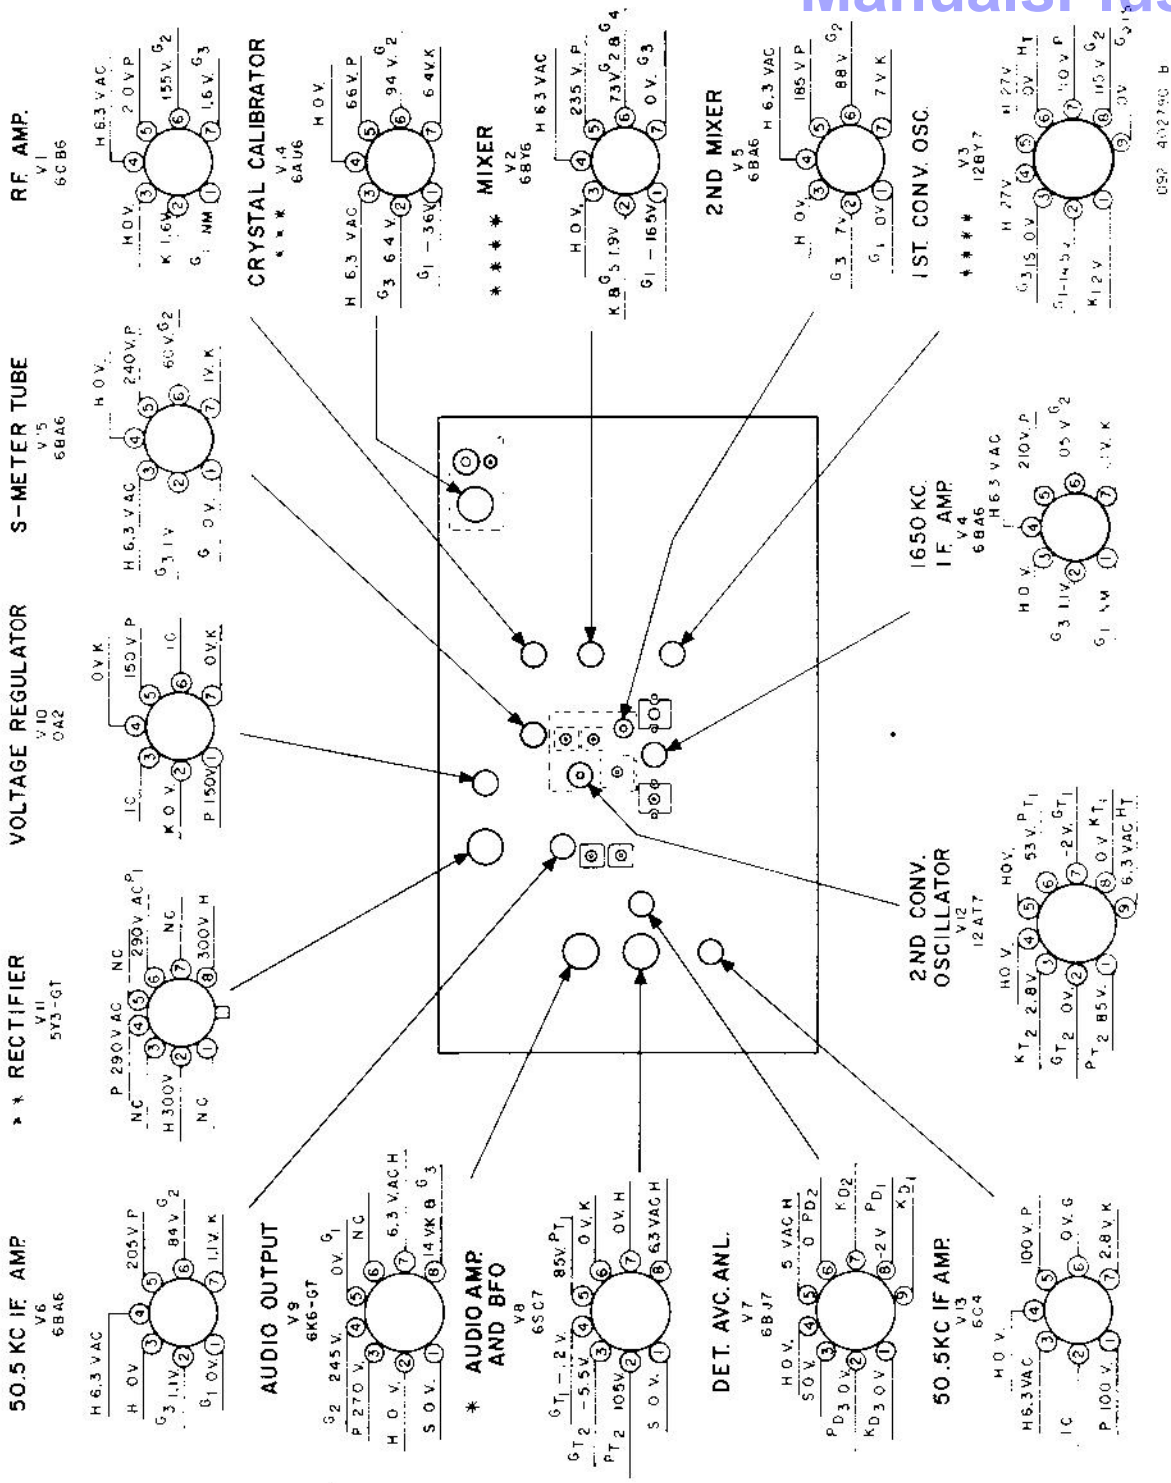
ManualsPlus

RF. AMP.
V1
6CB6
H 6.3 VAC
2.0 V P
155 V $G_2$
1.6 V $G_3$
H O V.
K 1.6 V
$G_1$ NM

CRYSTAL CALIBRATOR
* * *
V4
6AU6
H O V.
66 V P
94 V $G_2$
6.4 V K
H 6.3 VAC
$G_3$ 6.4 V
$G_1$ −36 V

* * * * MIXER
V2
6BY6
H 6.3 VAC
235 V P
73 V $G_2$ & $G_4$
0 V $G_3$
H O V.
K & $G_5$ 1.9 V
$G_1$ −165 V

2ND MIXER
V5
6BA6
H 6.3 VAC
185 V P
88 V $G_2$
7 V K
H O V.
$G_3$ 7 V
$G_1$ O V

* * * * 1ST. CONV. OSC.
V3
12BY7
H 27 V
O V H T
110 V P
115 V $G_2$
O V
H 27 V
$G_3$ 15 O V
$G_1$ −14.5 V
K 12 V

052 402790 B

S-METER TUBE
V 5
6BA6
H O V.
240 V P
60 V $G_2$
1 V K
H 6.3 VAC
$G_3$ 1 V
$G_1$ O V

VOLTAGE REGULATOR
V10
OA2
O V K
150 V P
IC
O V K
IC
K O V
P 150 V

1650 KC. I.F. AMP.
V4
6BA6
H 6.3 VAC
210 V P
95 V $G_2$
1 V K
H O V
$G_3$ 1.1 V
$G_1$ NM

* * RECTIFIER
V11
5Y3-GT
P 290 VAC
NC
290 VAC $P_1$
NC
300 V H
NC
H 300 V
NC

2ND CONV. OSCILLATOR
V12
12AT7
H O V.
53 V $P_{T1}$
−2 V $G_{T1}$
O V $K_{T1}$
6.3 VAC $H_T$
H O V
$K_{T2}$ 2.8 V
$G_{T2}$ O V
$P_{T2}$ 85 V

50.5 KC IF AMP.
V6
6BA6
H 6.3 VAC
205 V P
84 V $G_2$
1.1 V K
H O V
$G_3$ 1.1 V
$G_1$ O V

AUDIO OUTPUT
V9
6K6-GT
$G_2$ 245 V
P 270 V
H O V
S O V
O V $G_1$
NC
6.3 VAC H
14 V K & $G_3$

* AUDIO AMP. AND BFO
V8
6SC7
$G_{T1}$ −2 V
$G_{T2}$ −5.5 V
$P_{T2}$ 105 V
S O V
85 V $P_{T1}$
O V K
O V H
6.3 VAC H

DET. AVC. ANL.
V7
6BJ7
H O V
S O V
$P_{D3}$ O V
$K_{D3}$ O V
5 VAC H
O $P_{D2}$
$K_{D2}$
−2 V $P_{D1}$
$K_{D1}$

50.5 KC IF AMP.
V13
6C4
H O V
H 6.3 VAC
IC
P 100 V
100 V P
O V G
2.8 V K